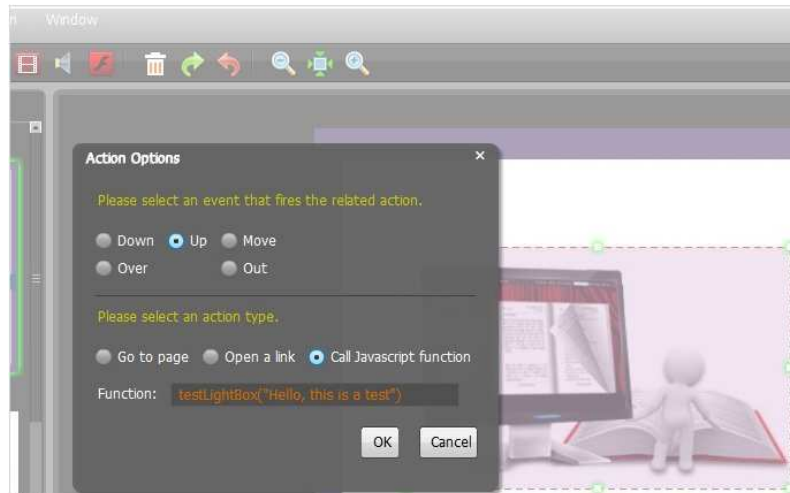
n Window

Action Options

Please select an event that fires the related action.

Down Up Move
Over Out

Please select an action type.

Go to page Open a link Call Javascript function

Function: testLightBox("Hello, this is a test")

OK Cancel